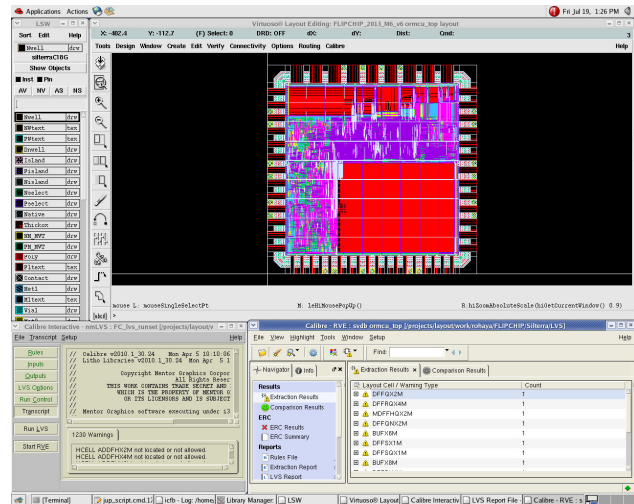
Applications Actions

Fri Jul 19, 1:26 PM

LSW

Sort Edit Help

Nwell drw

silterraC18G

Show Objects

Inst Pin

AV NV AS NS

Nwell drw
NWtext txt
PWtext txt
Dnwell drw
Island drw
Pisland drw
Nisland drw
Pselect drw
Pselect drw
Native drw
Thickox drw
NW_NV2 drw
PW_NV2 drw
Poly drw
P1text txt
Contact drw
Met1 drw
M1text txt
Via1 drw

Virtuoso® Layout Editing: FLIPCHIP_2011_M6_v6 ormcu_top layout

X: -402.4 Y: -112.7 (F) Select: 0 DRD: OFF dX: dY: Dist: Cmd: 3

Tools Design Window Create Edit Verify Connectivity Options Routing Calibre Help

mouse L: mouseSingleSelectPt M: leHiMousePopUp() R: hiZoomAbsoluteScale(hiGetCurrentWindow() 0.9)

Calibre Interactive - nmLVS : FC_lvs_runset [/projects/layout/v

File Transcript Setup Help

Rules
Inputs
Outputs
LVS Options
Run Control
Transcript
Run LVS
Start RVE

// Calibre v2010.1_30.24 Mon Apr 5 10:10:06
// Litho Libraries v2010.1_30.24 Mon Apr 5 1
//
// Copyright Mentor Graphics Corpor
// All Rights Reser
// THIS WORK CONTAINS TRADE SECRET AND
// WHICH IS THE PROPERTY OF MENTOR G
// OR ITS LICENSORS AND IS SUBJECT
//
// Mentor Graphics software executing u

1230 Warnings

HCELL ADDFHX2M not located or not allowed.
HCELL ADDFHX4M not located or not allowed.

Calibre - RVE : svdb ormcu_top [/projects/layout/work/rohaya/FLIPCHIP/Silterra/LVS]

File View Highlight Tools Window Setup Help

Find:

Navigator Info

Results
Extraction Results
Comparison Results
ERC
ERC Results
ERC Summary
Reports
Rules File
Extraction Report
LVS Report

Extraction Results Comparison Results

| Layout Cell / Warning Type | Count |
|---|---|
| DFFQX2M | 1 |
| DFFRQX4M | 1 |
| MDFFHQX2M | 1 |
| DFFQNX2M | 1 |
| BUFX6M | 1 |
| DFFSX1M | 1 |
| DFFSQX1M | 1 |
| BUFX8M | 1 |

[Terminal] jup_script.cmd.17 icfb - Log: /home Library Manager LSW Virtuoso® Layout Calibre Interactiv LVS Report File Calibre - RVE : s